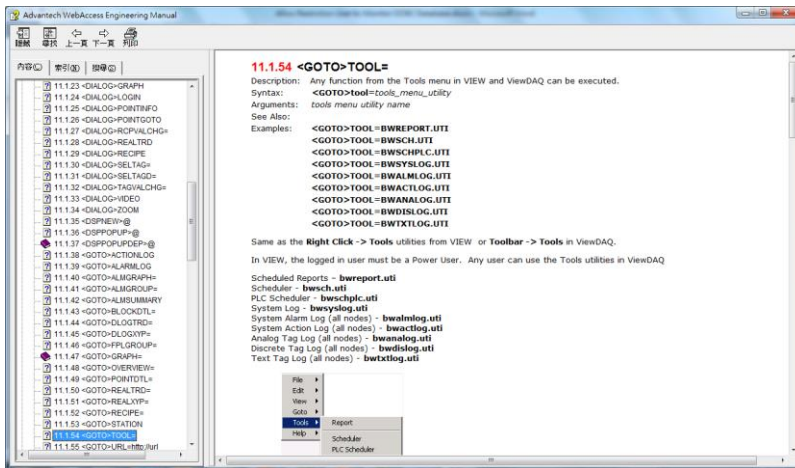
Advantech WebAccess Engineering Manual

隱藏 尋找 上一頁 下一頁 列印

內容(C) 索引(N) 搜尋(S)

11.1.23 <DIALOG>GRAPH
11.1.24 <DIALOG>LOGIN
11.1.25 <DIALOG>POINTINFO
11.1.26 <DIALOG>POINTGOTO
11.1.27 <DIALOG>RCPVALCHG=
11.1.28 <DIALOG>REALTRD
11.1.29 <DIALOG>RECIPE
11.1.30 <DIALOG>SELTAG=
11.1.31 <DIALOG>SELTAGD=
11.1.32 <DIALOG>TAGVALCHG=
11.1.33 <DIALOG>VIDEO
11.1.34 <DIALOG>ZOOM
11.1.35 <DSPNEW>@
11.1.36 <DSPPOPUP>@
11.1.37 <DSPPOPUPDEP>@
11.1.38 <GOTO>ACTIONLOG
11.1.39 <GOTO>ALARMLOG
11.1.40 <GOTO>ALMGRAPH=
11.1.41 <GOTO>ALMGROUP=
11.1.42 <GOTO>ALMSUMMARY
11.1.43 <GOTO>BLOCKDTL=
11.1.44 <GOTO>DLOGTRD=
11.1.45 <GOTO>DLOGXYP=
11.1.46 <GOTO>FPLGROUP=
11.1.47 <GOTO>GRAPH=
11.1.48 <GOTO>OVERVIEW=
11.1.49 <GOTO>POINTDTL=
11.1.50 <GOTO>REALTRD=
11.1.51 <GOTO>REALXYP=
11.1.52 <GOTO>RECIPE=
11.1.53 <GOTO>STATION
11.1.54 <GOTO>TOOL=
11.1.55 <GOTO>URL=http://url

11.1.54 <GOTO>TOOL=

Description: Any function from the Tools menu in VIEW and ViewDAQ can be executed.
Syntax: <GOTO>tool=tools_menu_utility
Arguments: tools menu utility name
See Also:
Examples: <GOTO>TOOL=BWREPORT.UTI
<GOTO>TOOL=BWSCH.UTI
<GOTO>TOOL=BWSCHPLC.UTI
<GOTO>TOOL=BWSYSLOG.UTI
<GOTO>TOOL=BWALMLOG.UTI
<GOTO>TOOL=BWACTLOG.UTI
<GOTO>TOOL=BWANALOG.UTI
<GOTO>TOOL=BWDISLOG.UTI
<GOTO>TOOL=BWTXTLOG.UTI

Same as the Right Click -> Tools utilities from VIEW or Toolbar -> Tools in ViewDAQ.

In VIEW, the logged in user must be a Power User. Any user can use the Tools utilities in ViewDAQ

Scheduled Reports - bwreport.uti
Scheduler - bwsch.uti
PLC Scheduler - bwschplc.uti
System Log - bwsyslog.uti
System Alarm Log (all nodes) - bwalmlog.uti
System Action Log (all nodes) - bwactlog.uti
Analog Tag Log (all nodes) - bwanalog.uti
Discrete Tag Log (all nodes) - bwdislog.uti
Text Tag Log (all nodes) - bwtxtlog.uti

File
Edit
View
Goto
Tools
Help
Report
Scheduler
PLC Scheduler